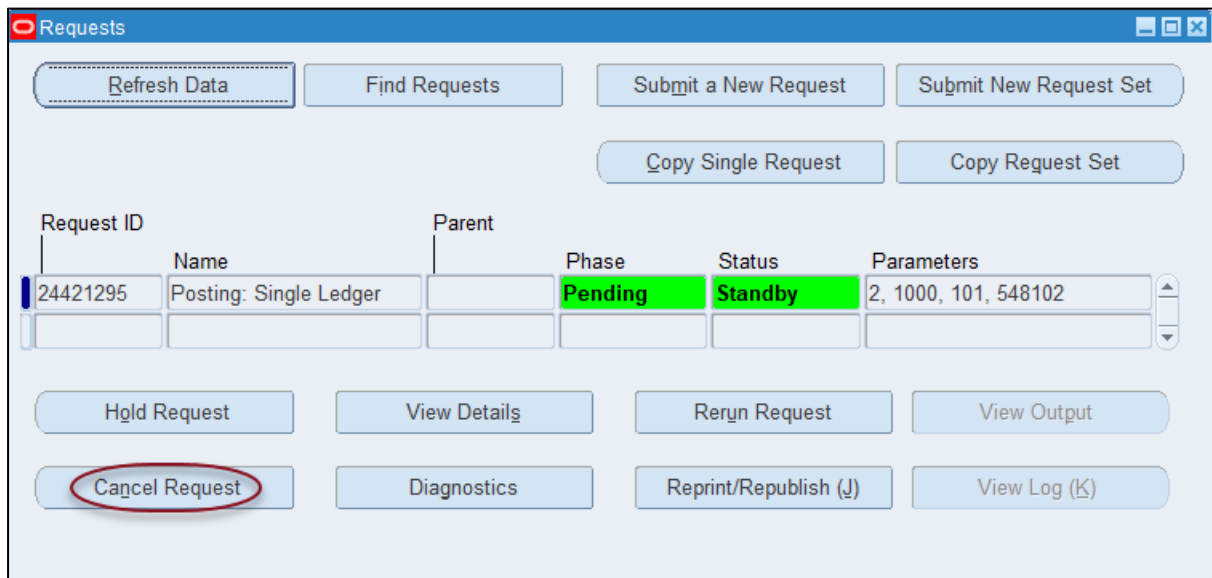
Requests

Refresh Data
Find Requests
Submit a New Request
Submit New Request Set
Copy Single Request
Copy Request Set

| Request ID | Name | Parent | Phase | Status | Parameters |
|---|---|---|---|---|---|
| 24421295 | Posting: Single Ledger | | Pending | Standby | 2, 1000, 101, 548102 |
| | | | | | |

Hold Request
View Details
Rerun Request
View Output
Cancel Request
Diagnostics
Reprint/Republish (J)
View Log (K)